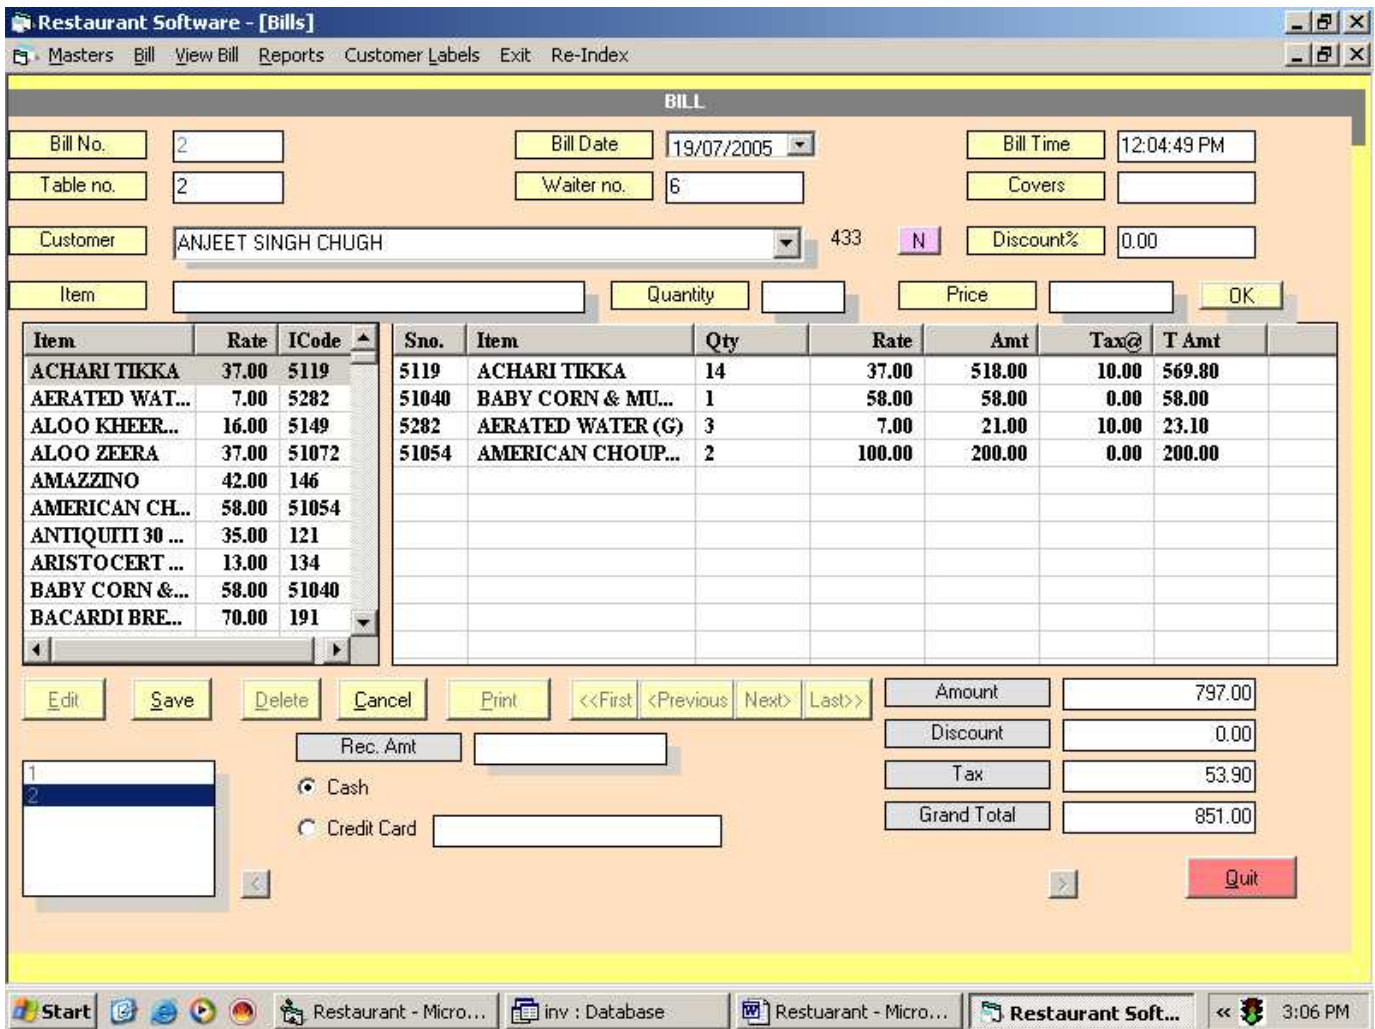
Restaurant Software - [Bills]

Masters Bill View Bill Reports Customer Labels Exit Re-Index

BILL

Bill No. 2
Bill Date 19/07/2005
Bill Time 12:04:49 PM
Table no. 2
Waiter no. 6
Covers
Customer ANJEET SINGH CHUGH
433 N
Discount% 0.00
Item
Quantity
Price
OK

| Item | Rate | ICode |
|---|---|---|
| ACHARI TIKKA | 37.00 | 5119 |
| AERATED WAT... | 7.00 | 5282 |
| ALOO KHEER... | 16.00 | 5149 |
| ALOO ZEERA | 37.00 | 51072 |
| AMAZZINO | 42.00 | 146 |
| AMERICAN CH... | 58.00 | 51054 |
| ANTIQUITI 30 ... | 35.00 | 121 |
| ARISTOCERT ... | 13.00 | 134 |
| BABY CORN &... | 58.00 | 51040 |
| BACARDI BRE... | 70.00 | 191 |

| Sno. | Item | Qty | Rate | Amt | Tax@ | T Amt |
|---|---|---|---|---|---|---|
| 5119 | ACHARI TIKKA | 14 | 37.00 | 518.00 | 10.00 | 569.80 |
| 51040 | BABY CORN & MU... | 1 | 58.00 | 58.00 | 0.00 | 58.00 |
| 5282 | AERATED WATER (G) | 3 | 7.00 | 21.00 | 10.00 | 23.10 |
| 51054 | AMERICAN CHOUP... | 2 | 100.00 | 200.00 | 0.00 | 200.00 |

Edit Save Delete Cancel Print <<First <Previous Next> Last>>

Amount 797.00
Discount 0.00
Tax 53.90
Grand Total 851.00

Rec. Amt
Cash
Credit Card

1
2

Quit

Start Restaurant - Micro... inv : Database Restuarant - Micro... Restaurant Soft... 3:06 PM